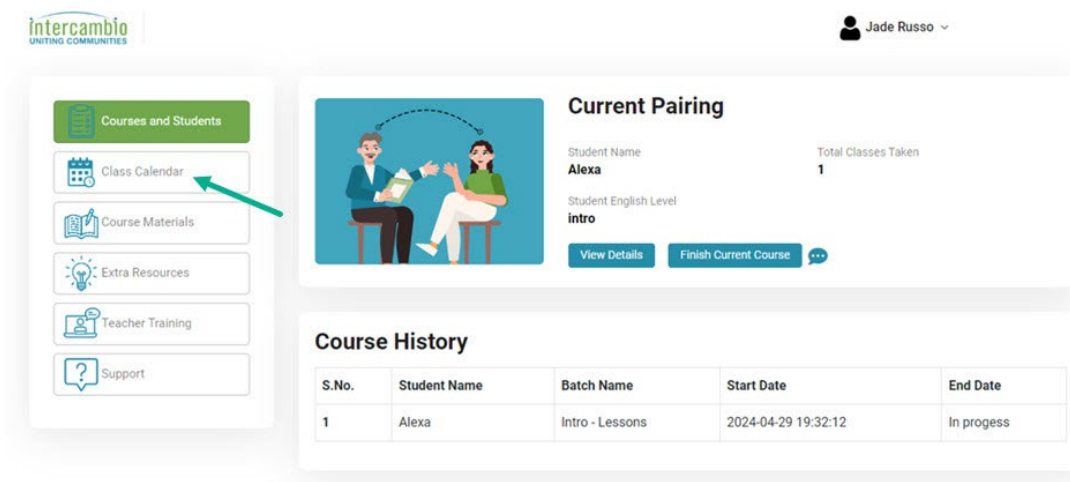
intercambio
UNITING COMMUNITIES

Jade Russo

Courses and Students
Class Calendar
Course Materials
Extra Resources
Teacher Training
Support

Current Pairing

Student Name
Alexa

Total Classes Taken
1

Student English Level
intro

View Details
Finish Current Course

Course History

| S.No. | Student Name | Batch Name | Start Date | End Date |
|---|---|---|---|---|
| 1 | Alexa | Intro - Lessons | 2024-04-29 19:32:12 | In progess |